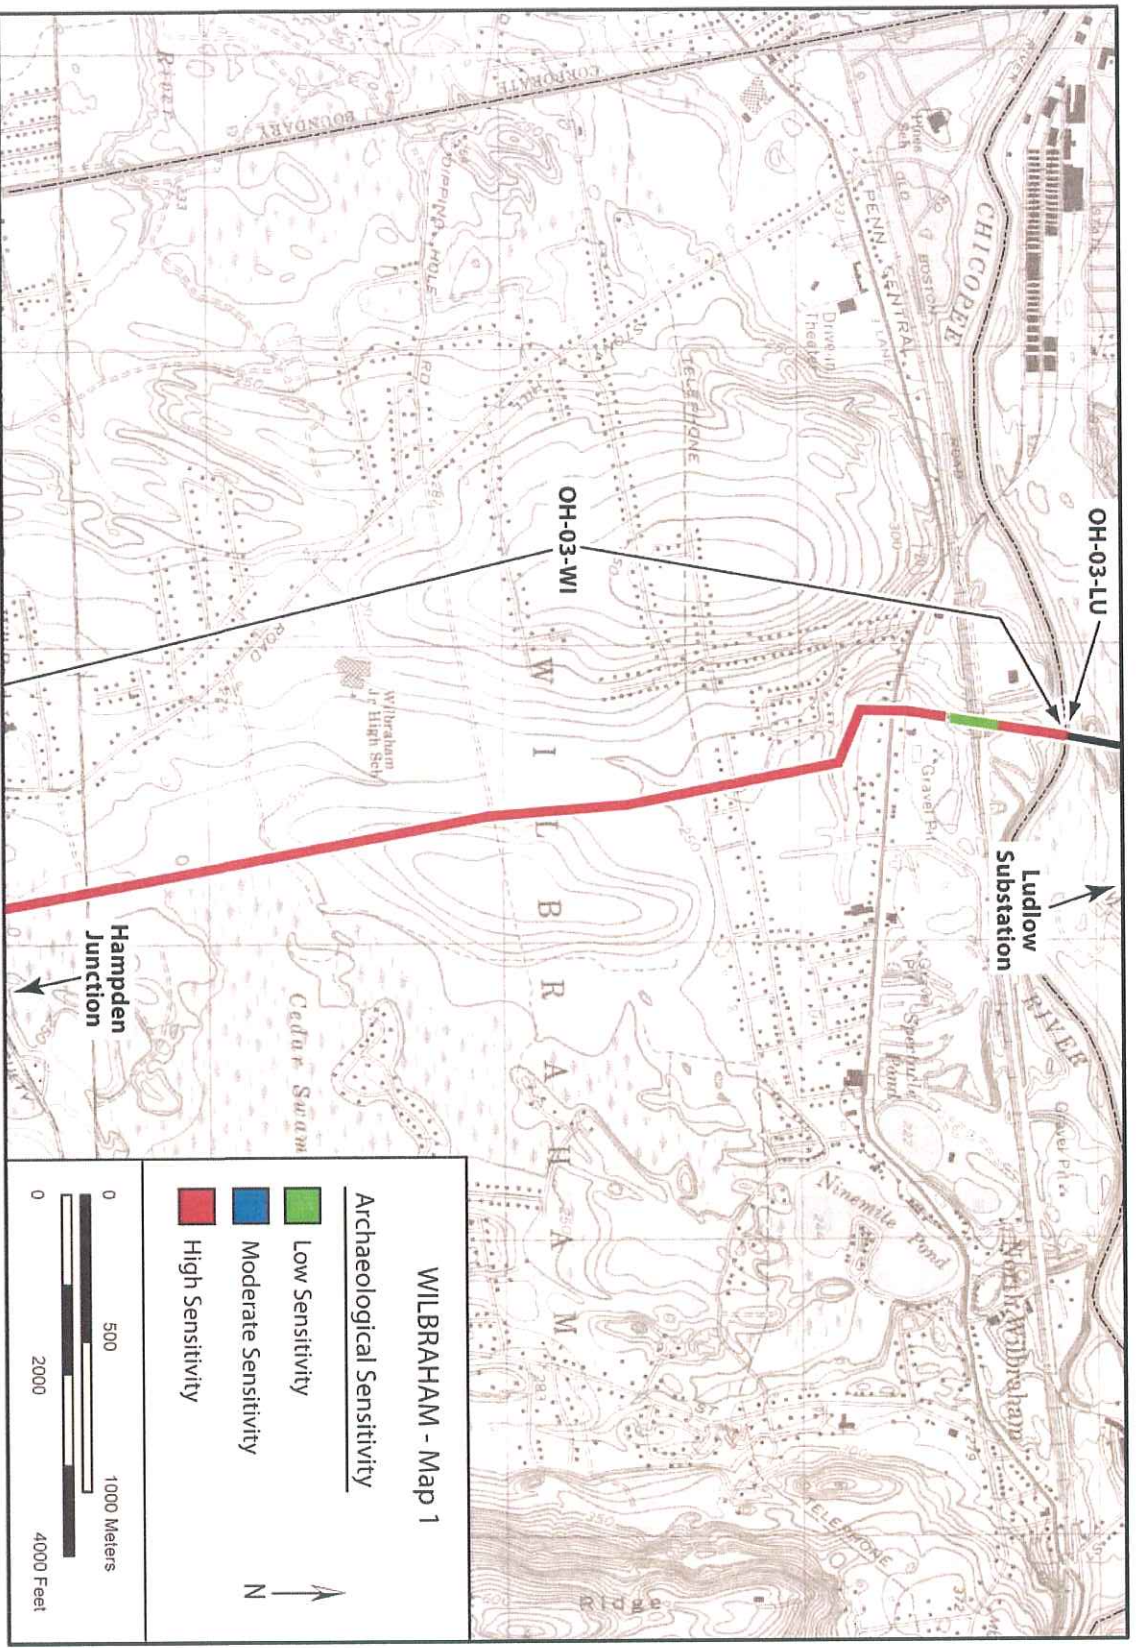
WILBRAHAM - Map 1

Archaeological Sensitivity

Low Sensitivity

Moderate Sensitivity

High Sensitivity

N

0 500 1000 Meters

0 2000 4000 Feet

OH-03-LU

OH-03-WI

Ludlow Substation

Hampden Junction

CHICOPEE

RIVER

PENN. CENTRAL

BOSTON

CORPORATE BOUNDARY

DIPPING HOLE RD

TELEPHONE

ROAD

W I L B R A H A M

Wilbraham Jr High Sch

Drive in Theater

Gravel Pit

Spectacle Pond

Ninemile Pond

North Wilbraham

Cedar Swamp

TELEPHONE

Ridge

Ridge